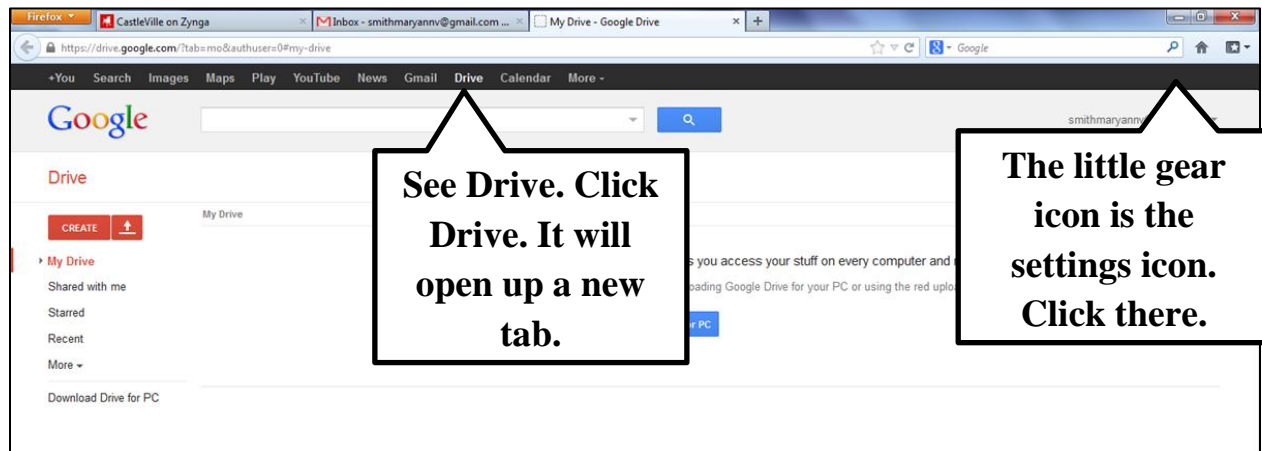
Firefox
CastleVille on Zynga
Inbox - smithmaryannv@gmail.com ...
My Drive - Google Drive
+
https://drive.google.com/?tab=mo&authuser=0#my-drive
Google
+You Search Images Maps Play YouTube News Gmail Drive Calendar More -
Google
smithmaryannv
Drive
CREATE
My Drive
My Drive
Shared with me
Starred
Recent
More
Download Drive for PC
s you access your stuff on every computer and
oading Google Drive for your PC or using the red uplo
r PC

See Drive. Click Drive. It will open up a new tab.

The little gear icon is the settings icon. Click there.